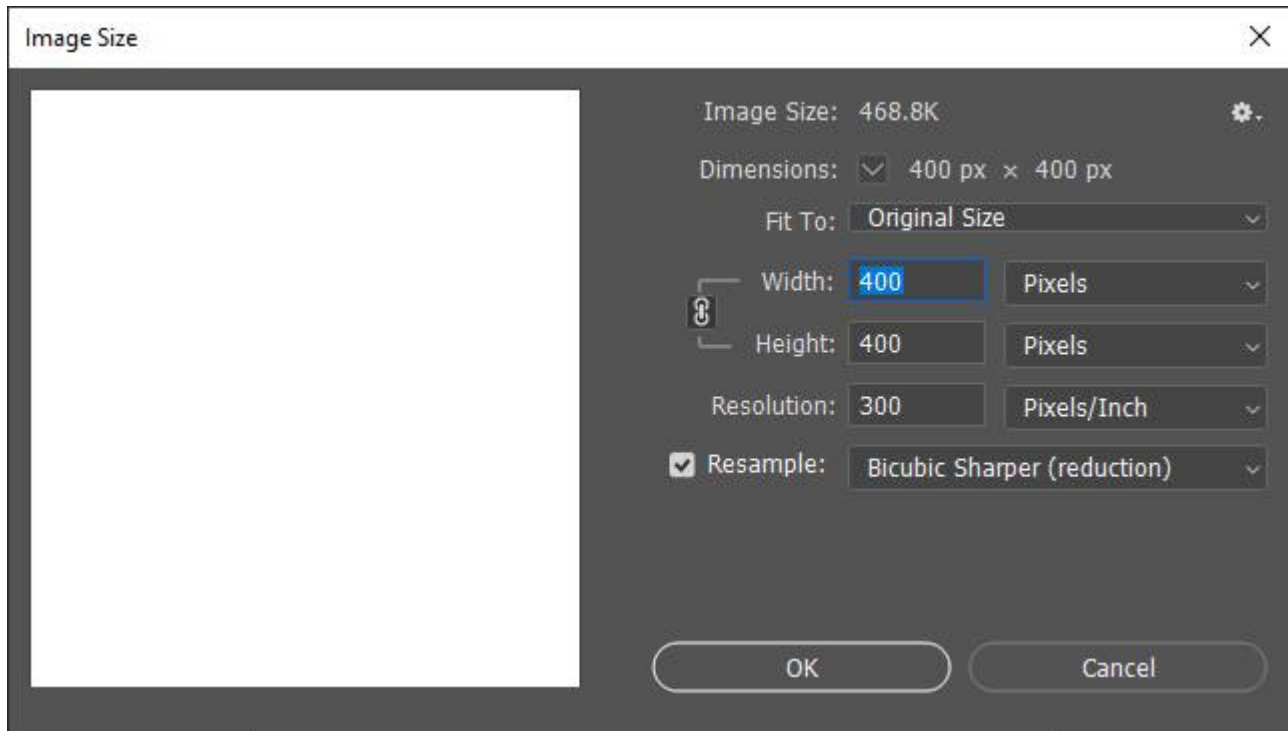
Image Size

Image Size: 468.8K

Dimensions: 400 px × 400 px

Fit To: Original Size

Width: 400 Pixels

Height: 400 Pixels

Resolution: 300 Pixels/Inch

Resample: Bicubic Sharper (reduction)

OK

Cancel